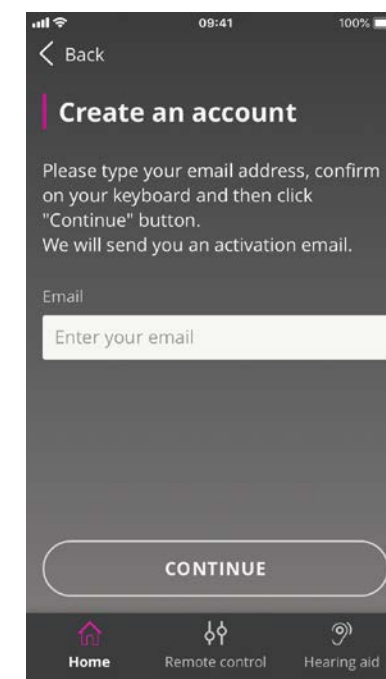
09:41
100%

Back

Create an account

Please type your email address, confirm on your keyboard and then click "Continue" button.
We will send you an activation email.

Email

Enter your email

CONTINUE

Home
Remote control
Hearing aid